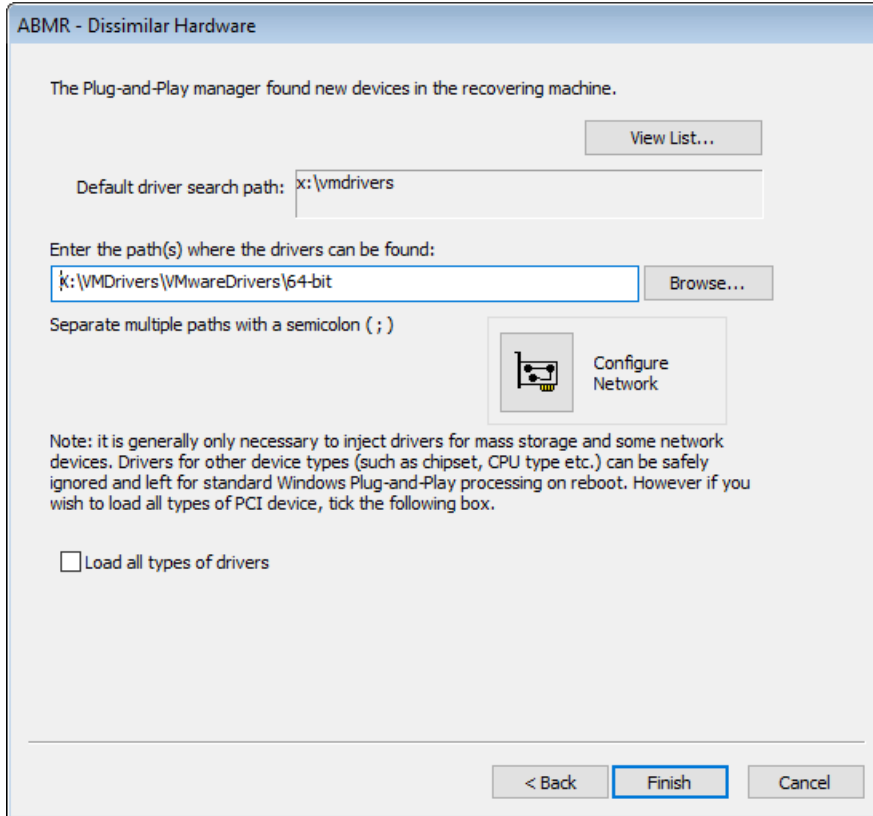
ABMR - Dissimilar Hardware

The Plug-and-Play manager found new devices in the recovering machine.

View List...

Default driver search path: x:\vmdrivers

Enter the path(s) where the drivers can be found:

K:\VMDrivers\VMwareDrivers\64-bit

Browse...

Separate multiple paths with a semicolon ( ; )

Configure Network

Note: it is generally only necessary to inject drivers for mass storage and some network devices. Drivers for other device types (such as chipset, CPU type etc.) can be safely ignored and left for standard Windows Plug-and-Play processing on reboot. However if you wish to load all types of PCI device, tick the following box.

Load all types of drivers

< Back

Finish

Cancel